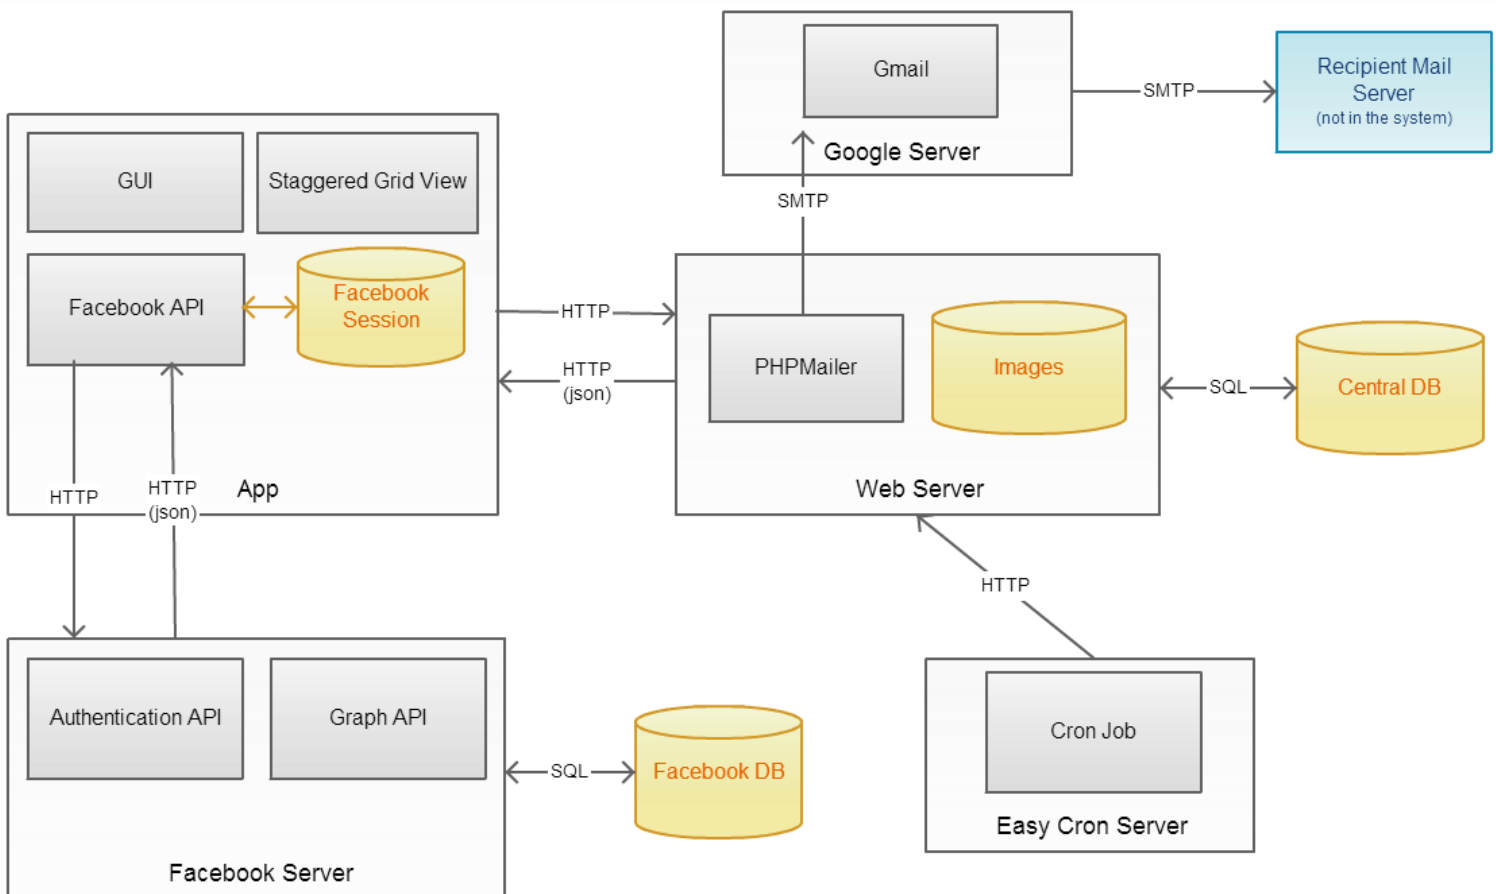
Gmail

Google Server

SMTP

Recipient Mail Server
(not in the system)

GUI

Staggered Grid View

Facebook API

Facebook Session

App

HTTP

HTTP
(json)

SMTP

HTTP

HTTP
(json)

PHPMailer

Images

Web Server

SQL

Central DB

HTTP

Authentication API

Graph API

Facebook Server

SQL

Facebook DB

Cron Job

Easy Cron Server